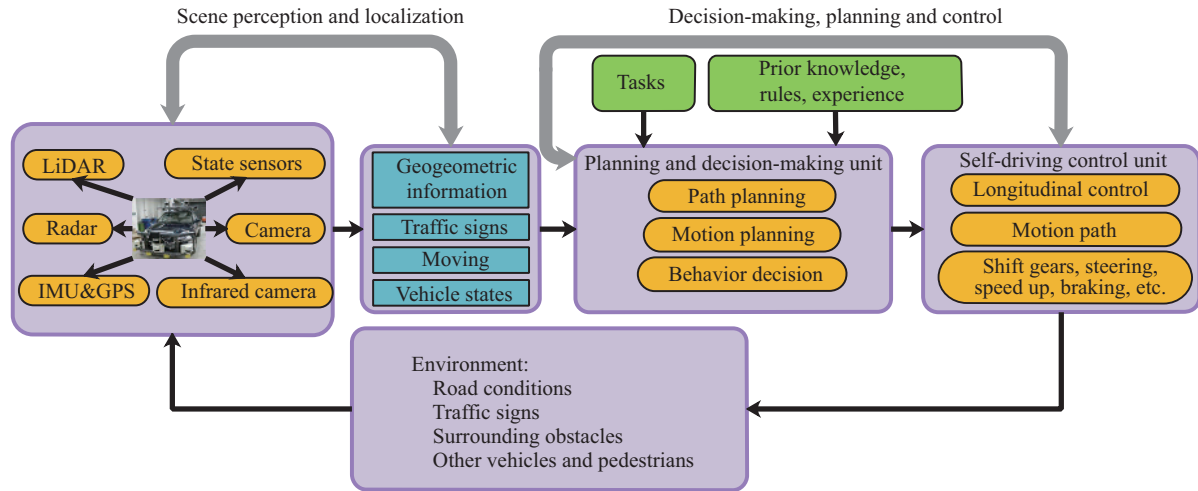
Scene perception and localization

Decision-making, planning and control

LiDAR
State sensors
Radar
Camera
IMU&GPS
Infrared camera

Geogeometric information
Traffic signs
Moving
Vehicle states

Tasks
Prior knowledge, rules, experience

Planning and decision-making unit
Path planning
Motion planning
Behavior decision

Self-driving control unit
Longitudinal control
Motion path
Shift gears, steering, speed up, braking, etc.

Environment:
Road conditions
Traffic signs
Surrounding obstacles
Other vehicles and pedestrians